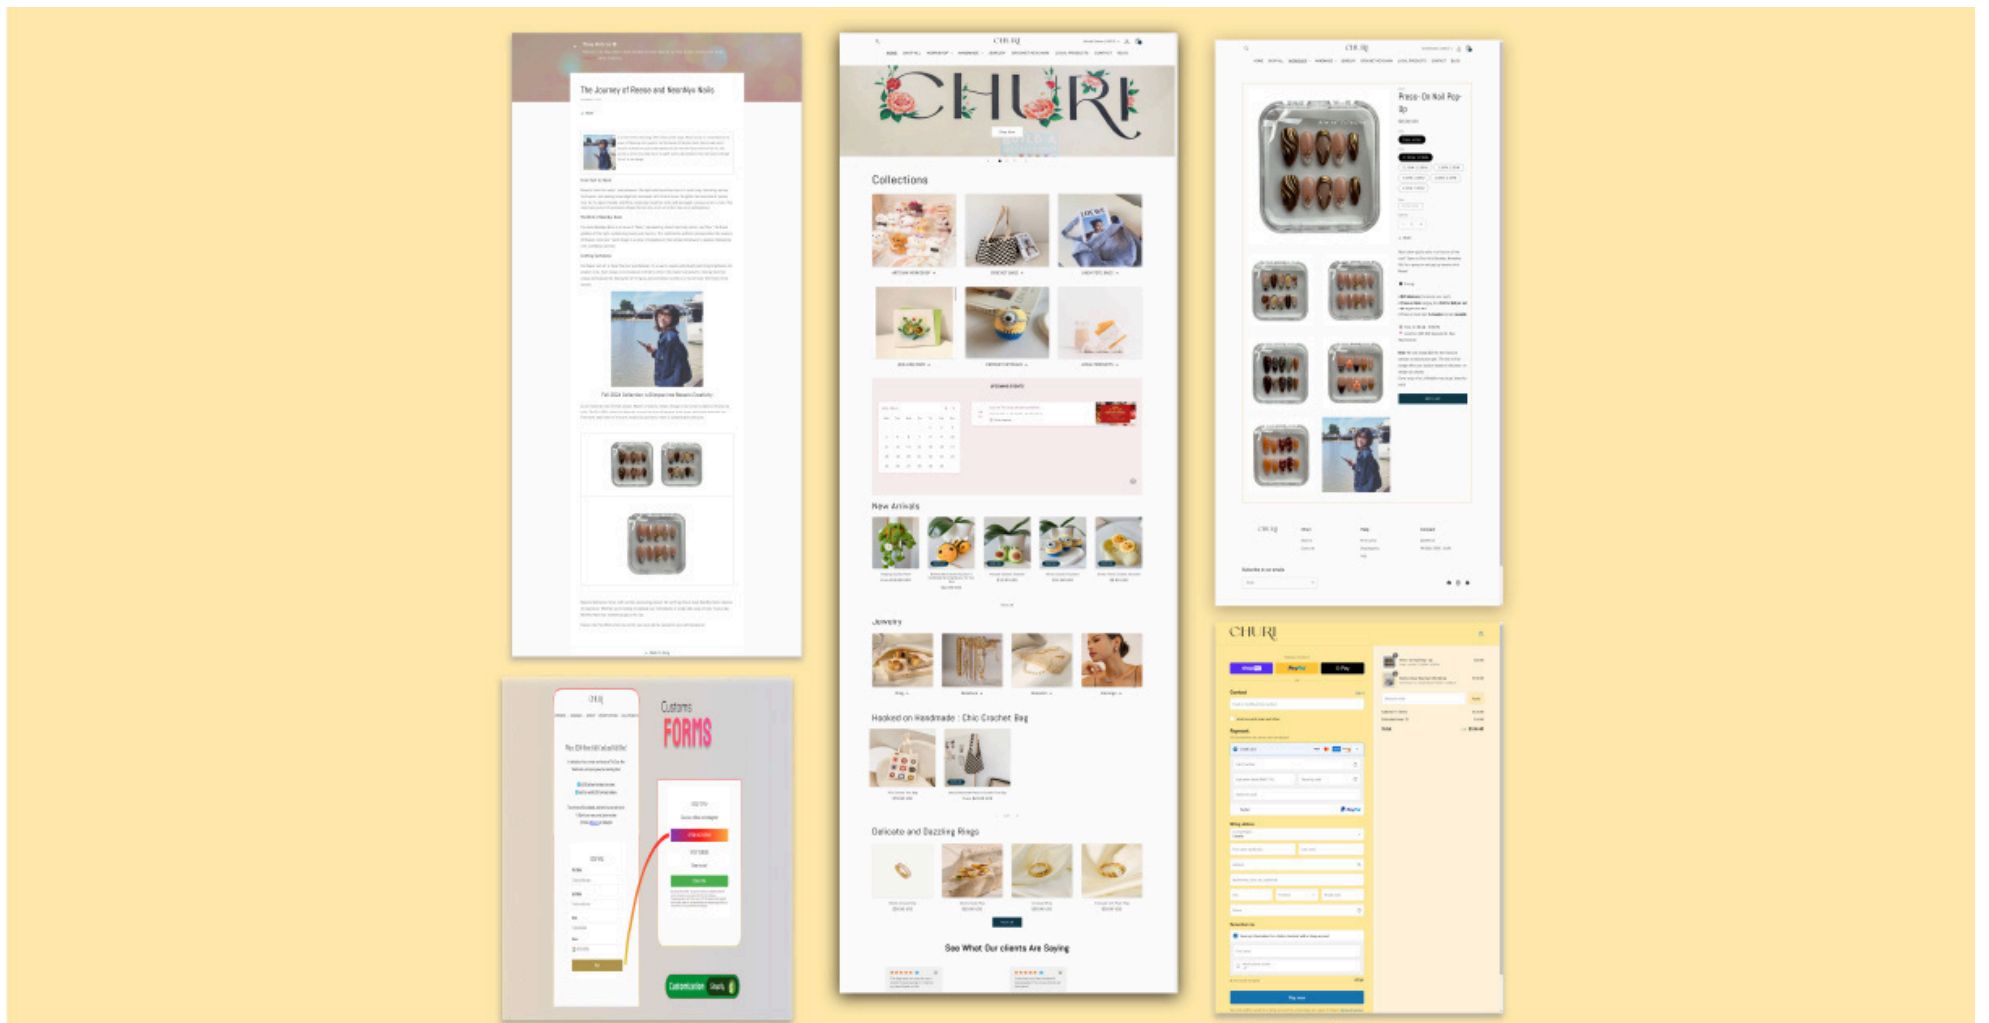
The Journey of Reese and NeonAlys Nails

Fall 2024 Collection

CHURI

CHURI

Collections

New Arrivals

Jewelry

Hooked on Handmade : Chic Crochet Bag

Delicate and Dazzling Rings

See What Our clients Are Saying

CHURI

Press-On Nail Pop-Up

CHURI

Customs

FORMS

Customization

CHURI

Pay now